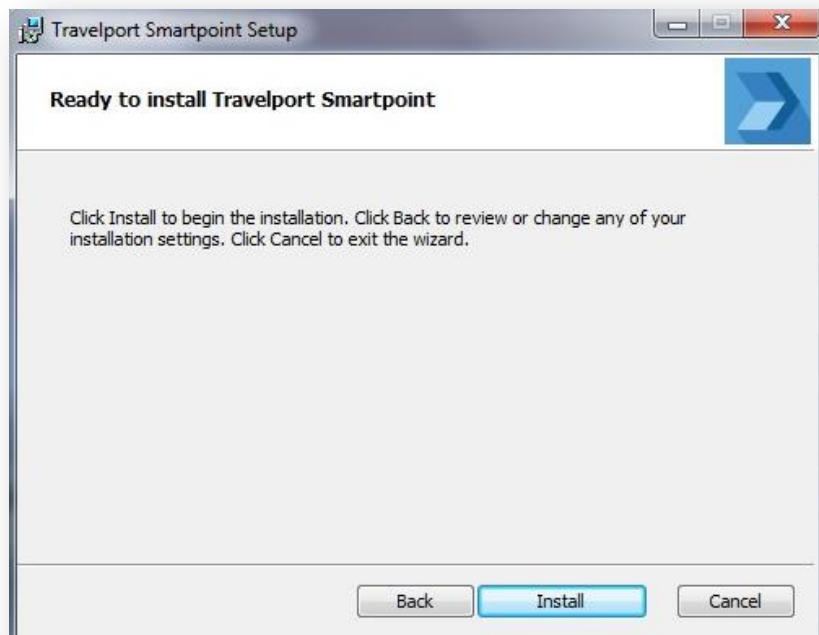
Travelport Smartpoint Setup

Ready to install Travelport Smartpoint

Click Install to begin the installation. Click Back to review or change any of your installation settings. Click Cancel to exit the wizard.

Back Install Cancel